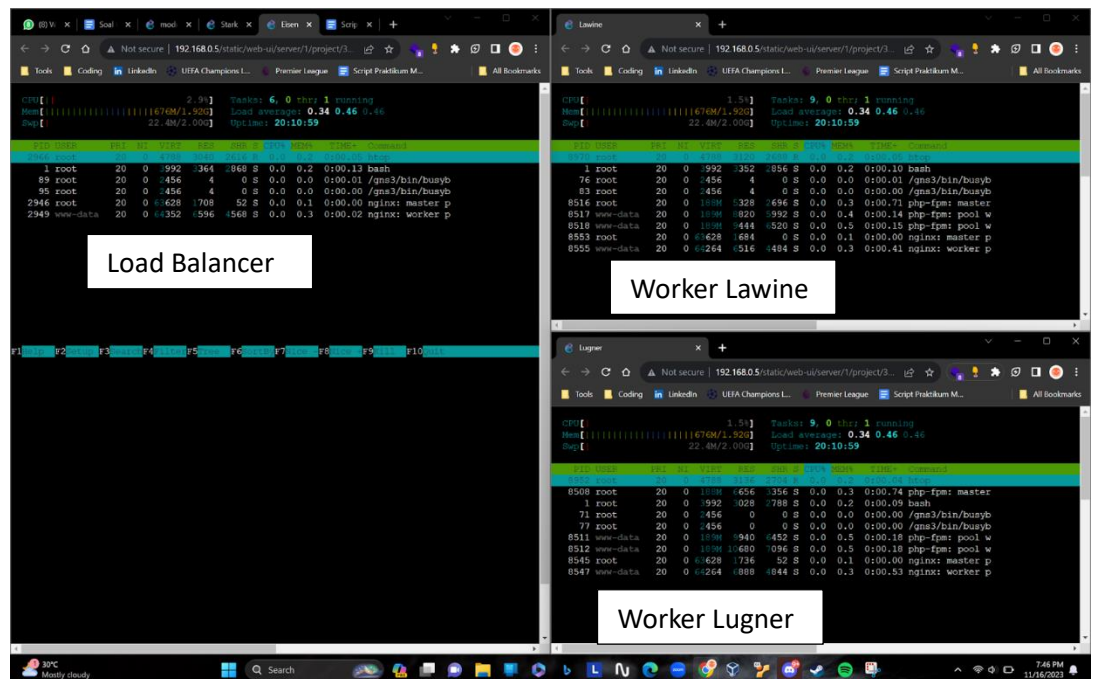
(8) W × Soal × mod × Stark × Eisen × Scrip × +

Not secure | 192.168.0.5/static/web-ui/server/1/project/3...

Tools Coding LinkedIn UEFA Champions L... Premier League Script Praktikum M... All Bookmarks

CPU[| 2.9%] Tasks: 6, 0 thr; 1 running
Mem[|||||||||||||||||676M/1.92G] Load average: 0.34 0.46 0.46
Swp[ 22.4M/2.00G] Uptime: 20:10:59

| PID | USER | PRI | NI | VIRT | RES | SHR | S | CPU% | MEM% | TIME+ | Command |
|---|---|---|---|---|---|---|---|---|---|---|---|
| 2946 | root | 20 | 0 | 4752 | 3836 | 2848 | R | 0.0 | 0.2 | 0:00.05 | htop |
| 1 | root | 20 | 0 | 3992 | 3364 | 2868 | S | 0.0 | 0.2 | 0:00.13 | bash |
| 89 | root | 20 | 0 | 2456 | 4 | 0 | S | 0.0 | 0.0 | 0:00.01 | /gns3/bin/busyb |
| 95 | root | 20 | 0 | 2456 | 4 | 0 | S | 0.0 | 0.0 | 0:00.00 | /gns3/bin/busyb |
| 2946 | root | 20 | 0 | 63628 | 1708 | 52 | S | 0.0 | 0.1 | 0:00.00 | nginx: master p |
| 2949 | www-data | 20 | 0 | 64352 | 6596 | 4568 | S | 0.0 | 0.3 | 0:00.02 | nginx: worker p |

Load Balancer

F1Help F2Setup F3Search F4Filter F5Tree F6SortBy F7Nice - F8Nice + F9Kill F10Quit

Lawine × +

Not secure | 192.168.0.5/static/web-ui/server/1/project/3...

Tools Coding LinkedIn UEFA Champions L... Premier League Script Praktikum M... All Bookmarks

CPU[ 1.5%] Tasks: 9, 0 thr; 1 running
Mem[|||||||||||||||||676M/1.92G] Load average: 0.34 0.46 0.46
Swp[ 22.4M/2.00G] Uptime: 20:10:59

| PID | USER | PRI | NI | VIRT | RES | SHR | S | CPU% | MEM% | TIME+ | Command |
|---|---|---|---|---|---|---|---|---|---|---|---|
| 8570 | root | 20 | 0 | 4752 | 3136 | 2656 | R | 0.0 | 0.2 | 0:00.06 | htop |
| 1 | root | 20 | 0 | 3992 | 3352 | 2856 | S | 0.0 | 0.2 | 0:00.10 | bash |
| 76 | root | 20 | 0 | 2456 | 4 | 0 | S | 0.0 | 0.0 | 0:00.01 | /gns3/bin/busyb |
| 83 | root | 20 | 0 | 2456 | 4 | 0 | S | 0.0 | 0.0 | 0:00.00 | /gns3/bin/busyb |
| 8516 | root | 20 | 0 | 189M | 5328 | 2696 | S | 0.0 | 0.3 | 0:00.71 | php-fpm: master |
| 8517 | www-data | 20 | 0 | 189M | 8820 | 5992 | S | 0.0 | 0.4 | 0:00.14 | php-fpm: pool w |
| 8518 | www-data | 20 | 0 | 189M | 9444 | 6520 | S | 0.0 | 0.5 | 0:00.15 | php-fpm: pool w |
| 8553 | root | 20 | 0 | 63628 | 1684 | 0 | S | 0.0 | 0.1 | 0:00.00 | nginx: master p |
| 8555 | www-data | 20 | 0 | 64264 | 6516 | 4484 | S | 0.0 | 0.3 | 0:00.41 | nginx: worker p |

Worker Lawine

Lugner × +

Not secure | 192.168.0.5/static/web-ui/server/1/project/3...

Tools Coding LinkedIn UEFA Champions L... Premier League Script Praktikum M... All Bookmarks

CPU[ 1.5%] Tasks: 9, 0 thr; 1 running
Mem[|||||||||||||||||676M/1.92G] Load average: 0.34 0.46 0.46
Swp[ 22.4M/2.00G] Uptime: 20:10:59

| PID | USER | PRI | NI | VIRT | RES | SHR | S | CPU% | MEM% | TIME+ | Command |
|---|---|---|---|---|---|---|---|---|---|---|---|
| 8552 | root | 20 | 0 | 4748 | 3136 | 2704 | R | 0.0 | 0.2 | 0:00.04 | htop |
| 8508 | root | 20 | 0 | 189M | 6656 | 3356 | S | 0.0 | 0.3 | 0:00.74 | php-fpm: master |
| 1 | root | 20 | 0 | 3992 | 3028 | 2788 | S | 0.0 | 0.2 | 0:00.09 | bash |
| 71 | root | 20 | 0 | 2456 | 0 | 0 | S | 0.0 | 0.0 | 0:00.00 | /gns3/bin/busyb |
| 77 | root | 20 | 0 | 2456 | 0 | 0 | S | 0.0 | 0.0 | 0:00.00 | /gns3/bin/busyb |
| 8511 | www-data | 20 | 0 | 189M | 9940 | 6452 | S | 0.0 | 0.5 | 0:00.18 | php-fpm: pool w |
| 8512 | www-data | 20 | 0 | 189M | 10680 | 7096 | S | 0.0 | 0.5 | 0:00.18 | php-fpm: pool w |
| 8545 | root | 20 | 0 | 63628 | 1736 | 52 | S | 0.0 | 0.1 | 0:00.00 | nginx: master p |
| 8547 | www-data | 20 | 0 | 64264 | 4888 | 4844 | S | 0.0 | 0.3 | 0:00.53 | nginx: worker p |

Worker Lugner

30°C
Mostly cloudy
Search
7:46 PM
11/16/2023